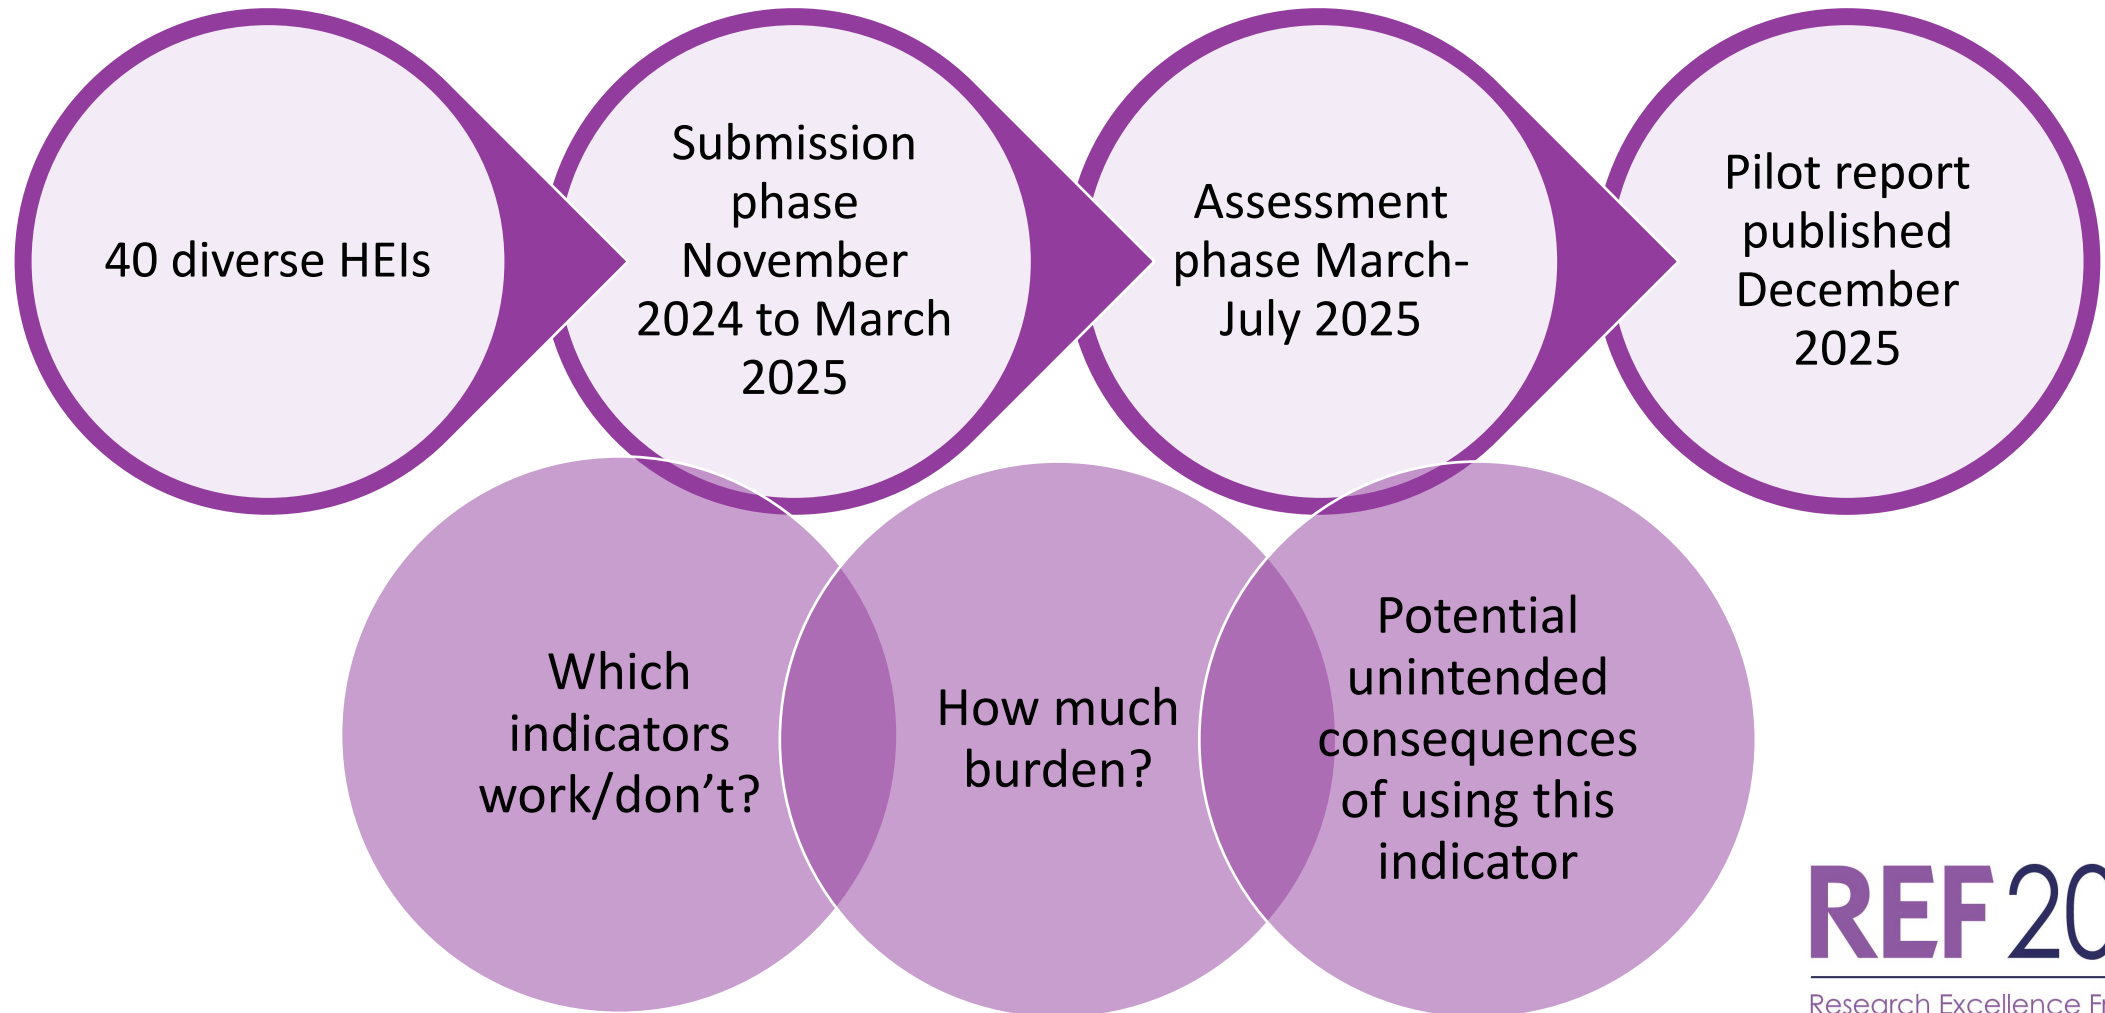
40 diverse HEIs

Submission phase November 2024 to March 2025

Assessment phase March-July 2025

Pilot report published December 2025

Which indicators work/don’t?

How much burden?

Potential unintended consequences of using this indicator

REF 20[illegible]

Research Excellence F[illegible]